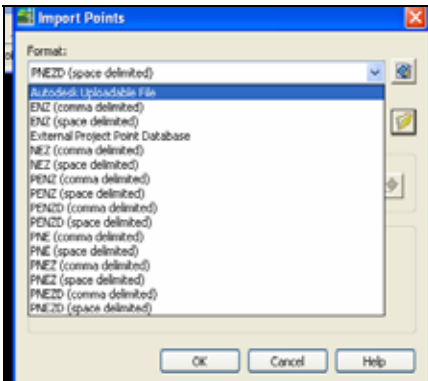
Import Points

Format:

PNEZD (space delimited)

Autodesk Uploadable File
ENZ (comma delimited)
ENZ (space delimited)
External Project Point Database
NEZ (comma delimited)
NEZ (space delimited)
PENZ (comma delimited)
PENZ (space delimited)
PENZD (comma delimited)
PENZD (space delimited)
PNE (comma delimited)
PNE (space delimited)
PNEZ (comma delimited)
PNEZ (space delimited)
PNEZD (comma delimited)
PNEZD (space delimited)

OK
Cancel
Help